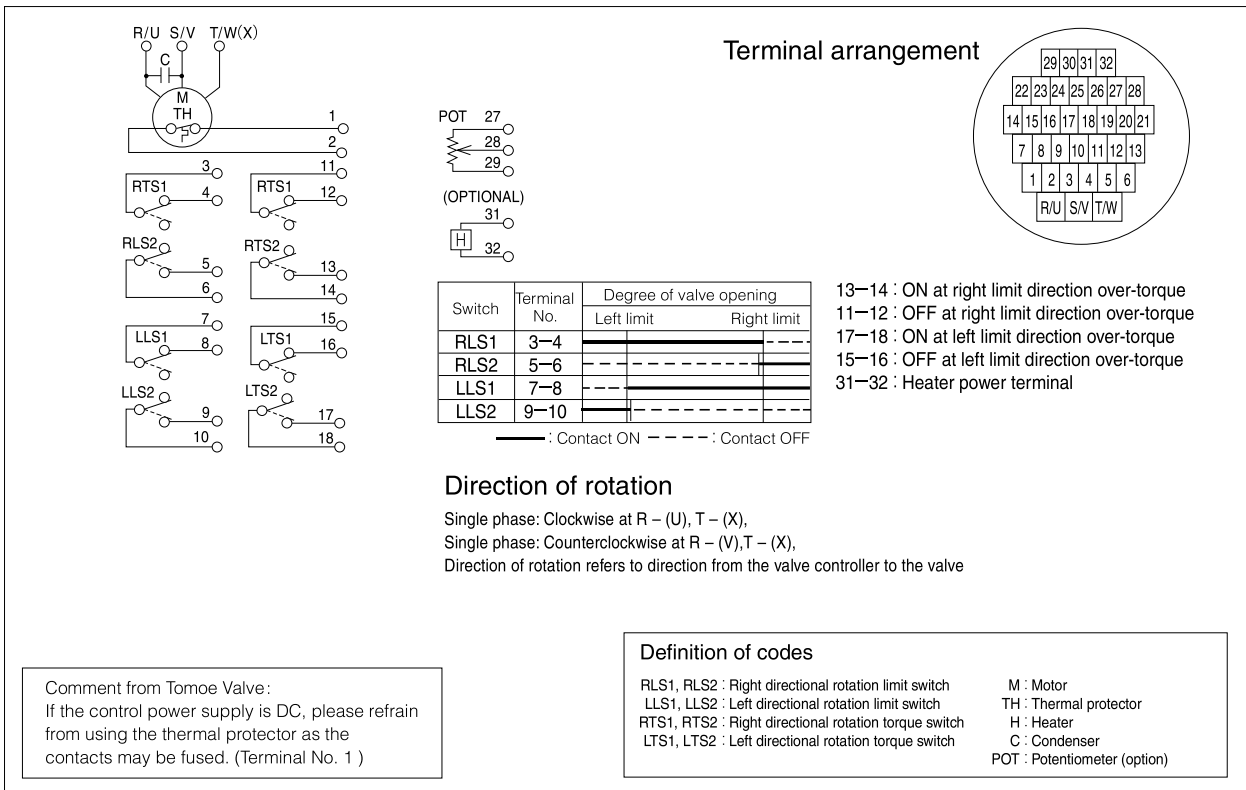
R/U S/V T/W(X)

C

M
TH

1
2
3
RTS1
4
11
RTS1
12
RLS2
5
6
RTS2
13
14
7
LLS1
8
15
LTS1
16
LLS2
9
10
LTS2
17
18

POT 27
28
29

(OPTIONAL)
31
H
32

Terminal arrangement

| 29 | 30 | 31 | 32 | | | |
|---|---|---|---|---|---|---|
| 22 | 23 | 24 | 25 | 26 | 27 | 28 |
| 14 | 15 | 16 | 17 | 18 | 19 | 20 | 21 |
| 7 | 8 | 9 | 10 | 11 | 12 | 13 |
| 1 | 2 | 3 | 4 | 5 | 6 | |
| R/U | S/V | T/W | | | | |

| Switch | Terminal No. | Degree of valve opening Left limit Right limit |
|---|---|---|
| RLS1 | 3–4 | |
| RLS2 | 5–6 | |
| LLS1 | 7–8 | |
| LLS2 | 9–10 | |

: Contact ON ----: Contact OFF

13–14 : ON at right limit direction over-torque
11–12 : OFF at right limit direction over-torque
17–18 : ON at left limit direction over-torque
15–16 : OFF at left limit direction over-torque
31–32 : Heater power terminal

Direction of rotation

Single phase: Clockwise at R – (U), T – (X),
Single phase: Counterclockwise at R – (V),T – (X),
Direction of rotation refers to direction from the valve controller to the valve

Comment from Tomoe Valve:
If the control power supply is DC, please refrain from using the thermal protector as the contacts may be fused. (Terminal No. 1 )

Definition of codes

RLS1, RLS2 : Right directional rotation limit switch
LLS1, LLS2 : Left directional rotation limit switch
RTS1, RTS2 : Right directional rotation torque switch
LTS1, LTS2 : Left directional rotation torque switch
M : Motor
TH : Thermal protector
H : Heater
C : Condenser
POT : Potentiometer (option)